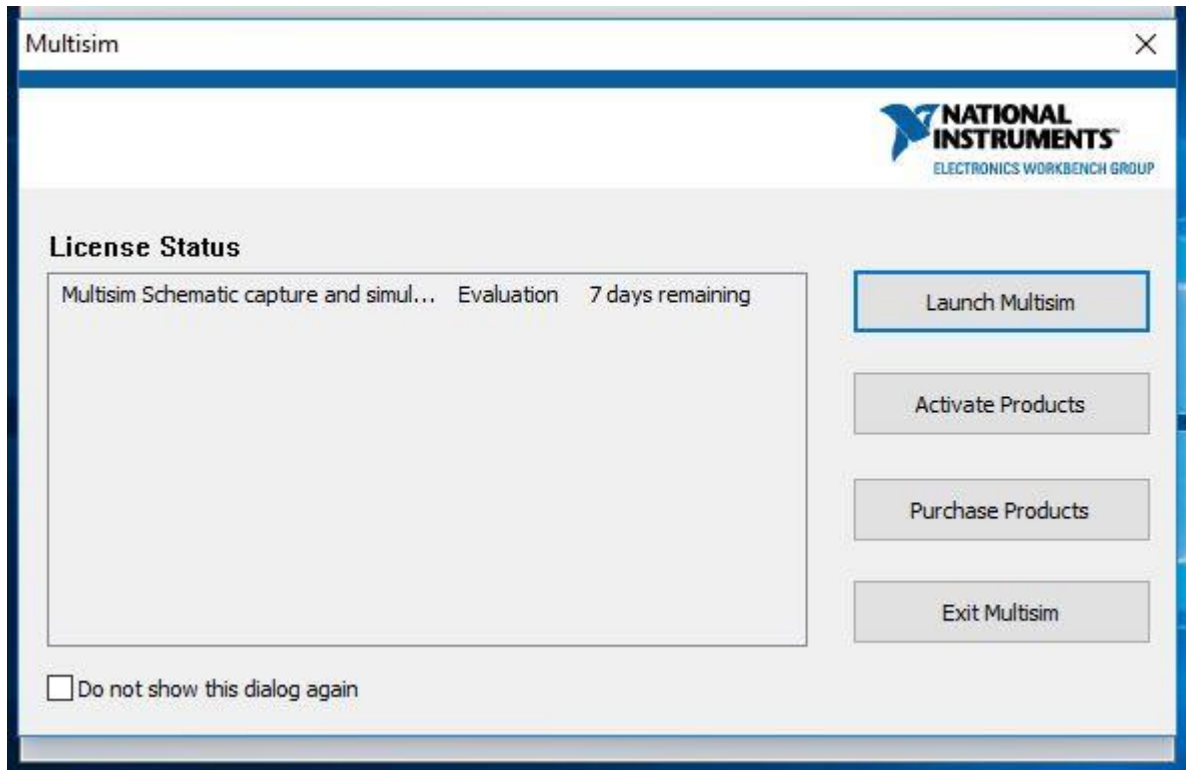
Multisim

×

NATIONAL INSTRUMENTS
ELECTRONICS WORKBENCH GROUP

License Status

| | | |
|---|---|---|
| Multisim Schematic capture and simul... | Evaluation | 7 days remaining |

Launch Multisim

Activate Products

Purchase Products

Exit Multisim

Do not show this dialog again